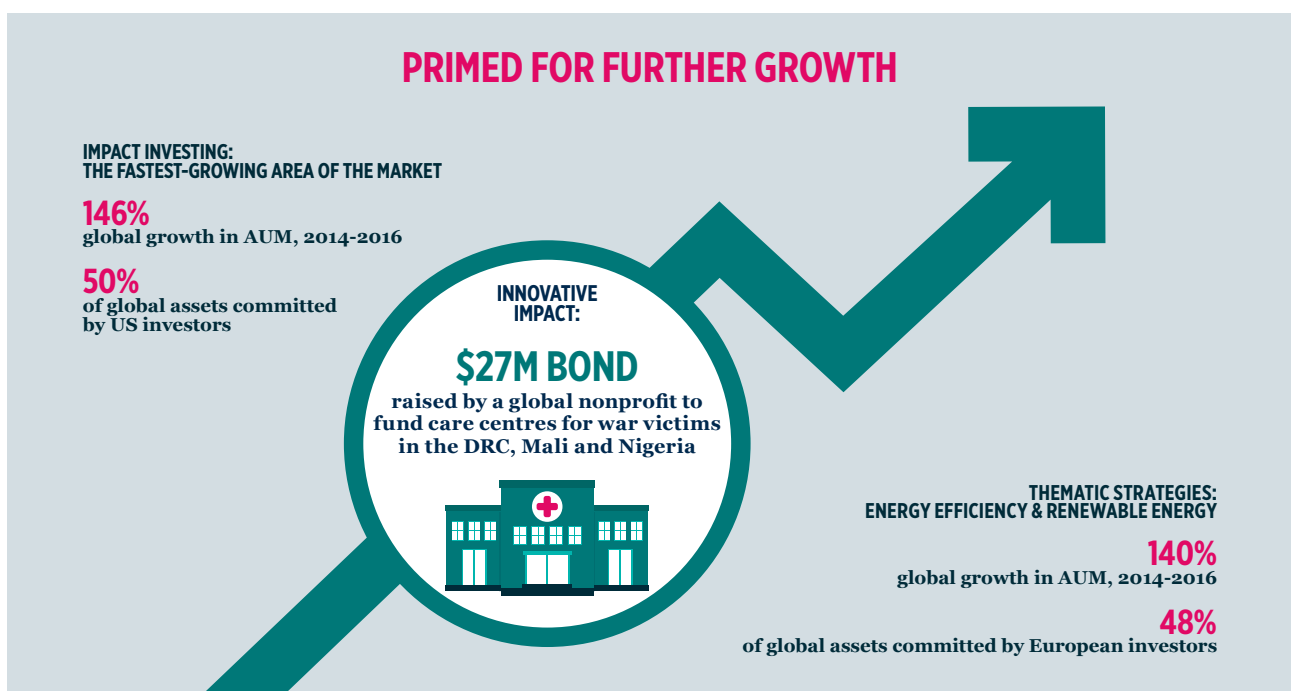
PRIMED FOR FURTHER GROWTH

IMPACT INVESTING: THE FASTEST-GROWING AREA OF THE MARKET

146%
global growth in AUM, 2014-2016

50%
of global assets committed by US investors

INNOVATIVE IMPACT:

$27M BOND
raised by a global nonprofit to fund care centres for war victims in the DRC, Mali and Nigeria

THEMATIC STRATEGIES: ENERGY EFFICIENCY & RENEWABLE ENERGY

140%
global growth in AUM, 2014-2016

48%
of global assets committed by European investors